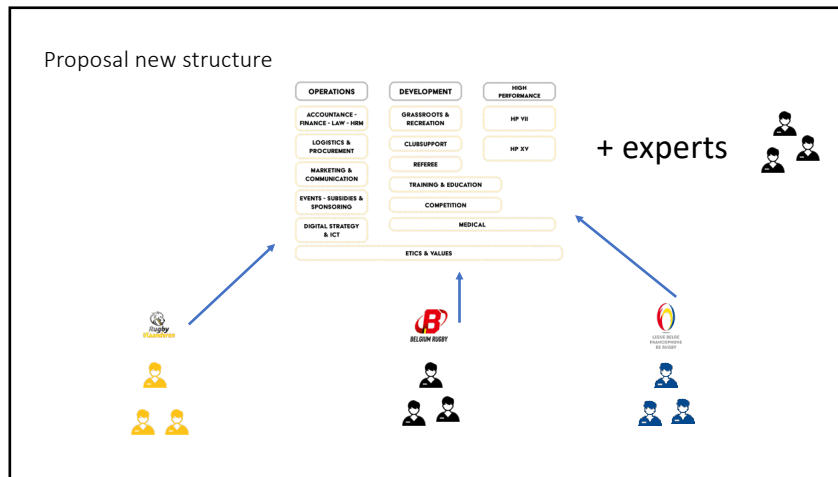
Proposal new structure

OPERATIONS

ACCOUNTANCE - FINANCE - LAW - HRM

LOGISTICS & PROCUREMENT

MARKETING & COMMUNICATION

EVENTS - SUBSIDIES & SPONSORING

DIGITAL STRATEGY & ICT

DEVELOPMENT

GRASSROOTS & RECREATION

CLUBSUPPORT

REFEREE

TRAINING & EDUCATION

COMPETITION

MEDICAL

HIGH PERFORMANCE

HP VII

HP XV

ETICS & VALUES

+ experts

Rugby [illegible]

BELGIUM RUGBY

LIGUE BELGE FRANCOPHONE DE RUGBY